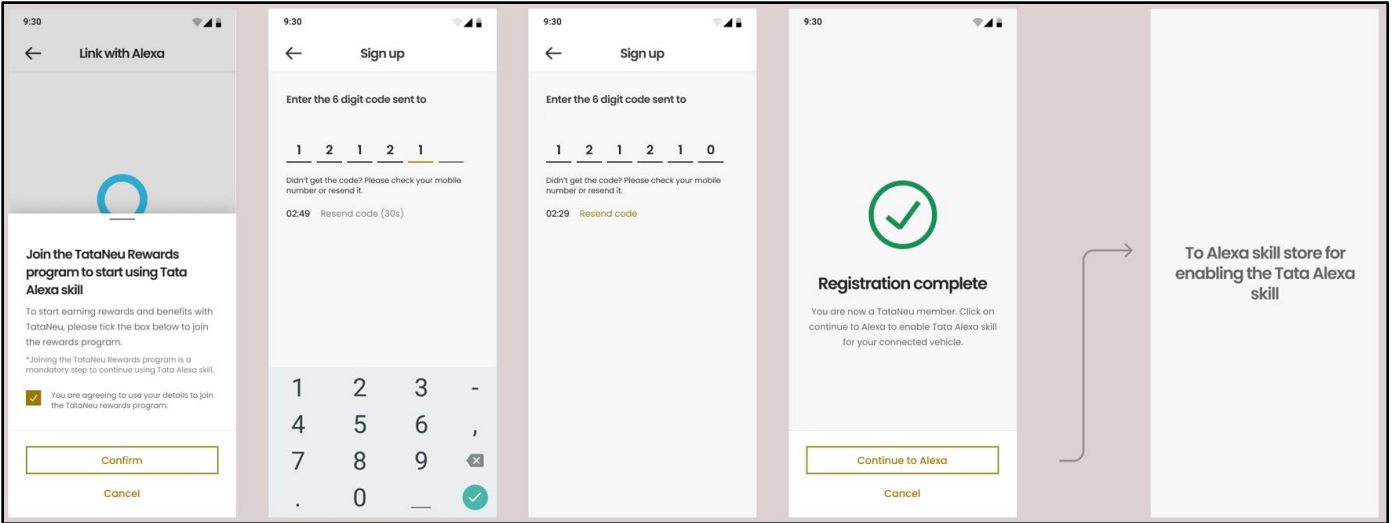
9:30

← Link with Alexa

Join the TataNeu Rewards program to start using Tata Alexa skill

To start earning rewards and benefits with TataNeu, please tick the box below to join the rewards program.

*Joining the TataNeu Rewards program is a mandatory step to continue using Tata Alexa skill.

You are agreeing to use your details to join the TataNeu rewards program.

Confirm

Cancel

9:30

← Sign up

Enter the 6 digit code sent to

1 2 1 2 1

Didn't get the code? Please check your mobile number or resend it.

02:49 Resend code (30s)

| 1 | 2 | 3 | - |
|---|---|---|---|
| 4 | 5 | 6 | , |
| 7 | 8 | 9 | |
| . | 0 | _ | |

9:30

← Sign up

Enter the 6 digit code sent to

1 2 1 2 1 0

Didn't get the code? Please check your mobile number or resend it.

02:29 Resend code

9:30

Registration complete

You are now a TataNeu member. Click on continue to Alexa to enable Tata Alexa skill for your connected vehicle.

Continue to Alexa

Cancel

To Alexa skill store for enabling the Tata Alexa skill